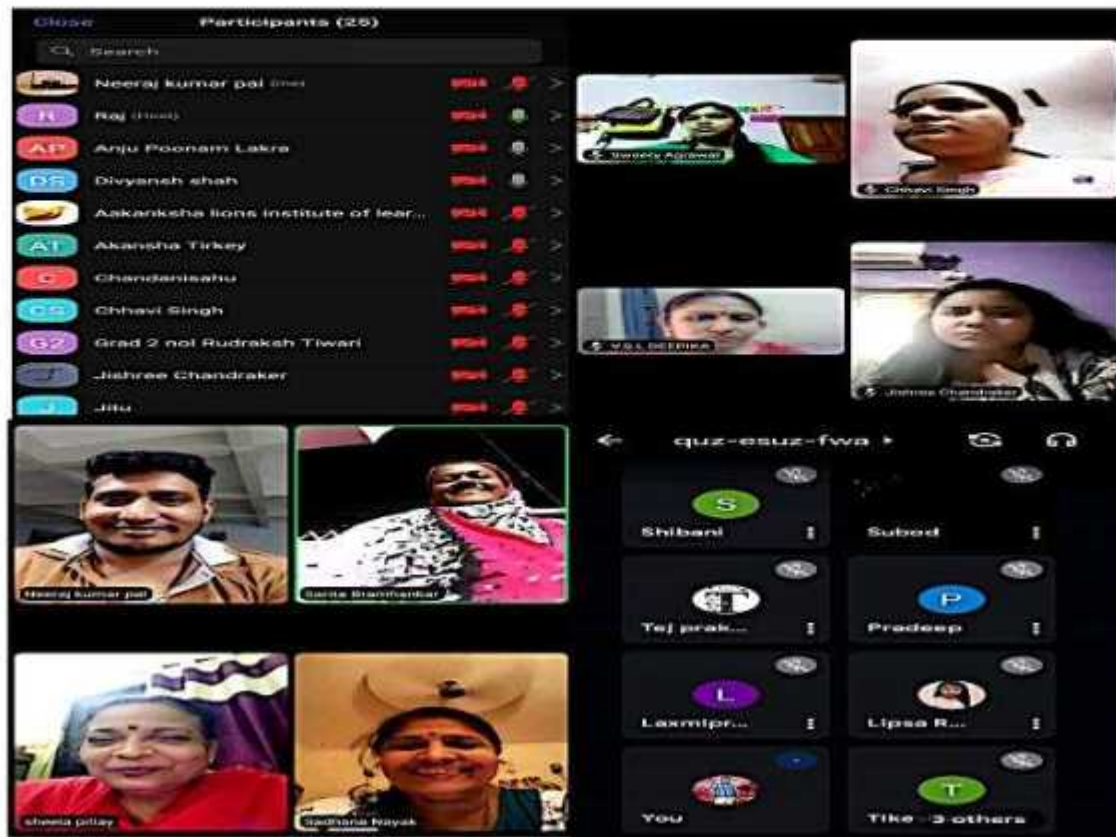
Close Participants (25)

Search

Neeraj kumar pai (me)
R Raj (Host)
AP Anju Poonam Lakra
DS Divyansh shah
Aakanksha lions institute of lear...
AT Akansha Tirkey
C Chandanisahu
CS Chhavi Singh
G2 Grad 2 noi Rudraksh Tiwari
Jishree Chandraker
J Jitu

Sweety Agrawal
Chhavi Singh
V.G.L DEEPIKA
Jishree Chandraker

Neeraj kumar pai
Sarita Bramhankar
sheela pillay
Sadhana Nayak

quz-esuz-fwa

S Shibani
Subod
Tej prak...
P Pradeep
L Laxmipr...
Lipsa R...
You
T Tike 3 others